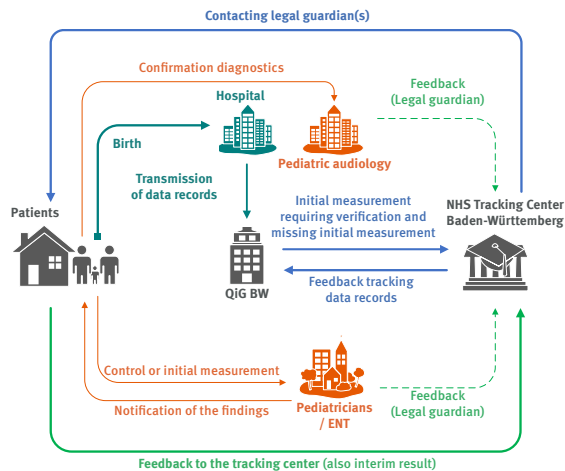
Contacting legal guardian(s)

Confirmation diagnostics

Feedback
(Legal guardian)

Hospital

Birth

Pediatric audiology

Transmission
of data records

Patients

Initial measurement
requiring verification and
missing initial measurement

NHS Tracking Center
Baden-Württemberg

QiG BW

Feedback tracking
data records

Control or initial measurement

Notification of the findings

Pediatricians
/ ENT

Feedback
(Legal guardian)

Feedback to the tracking center (also interim result)